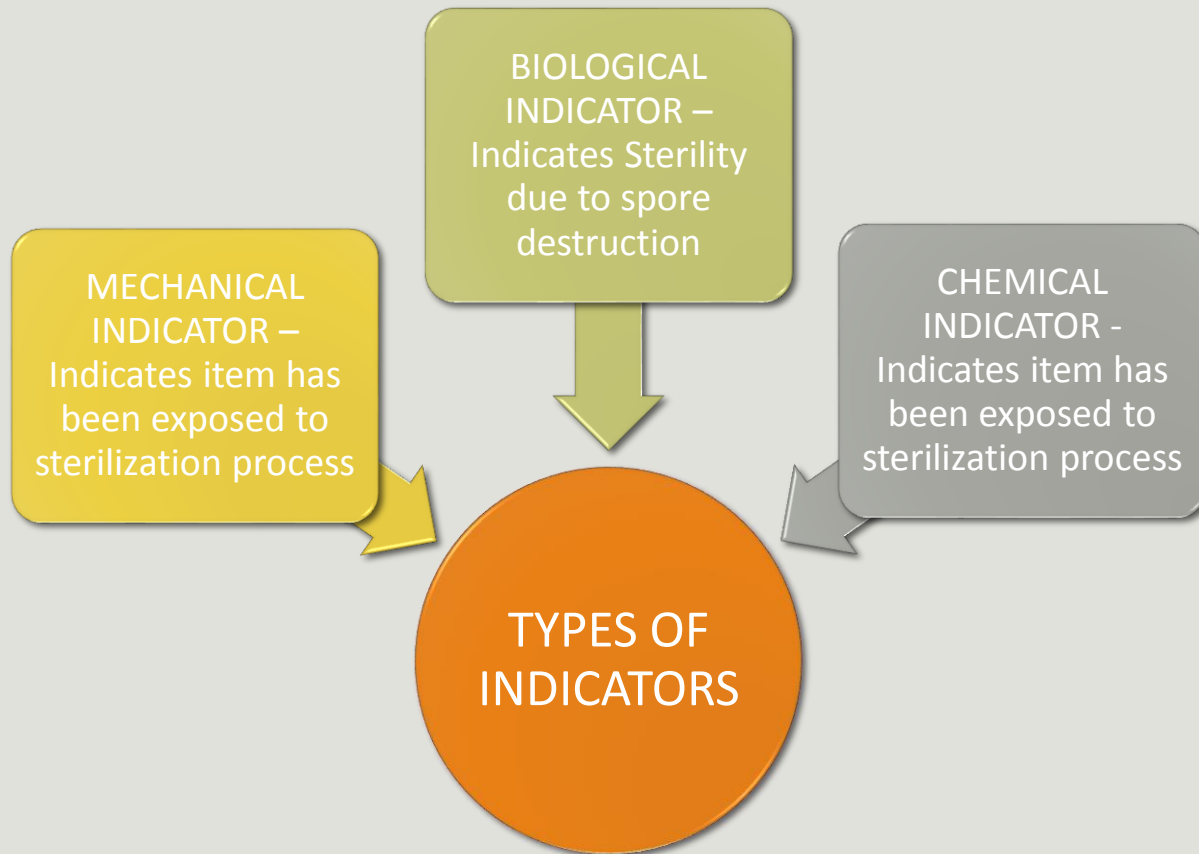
BIOLOGICAL INDICATOR – Indicates Sterility due to spore destruction

MECHANICAL INDICATOR – Indicates item has been exposed to sterilization process

CHEMICAL INDICATOR - Indicates item has been exposed to sterilization process

TYPES OF INDICATORS